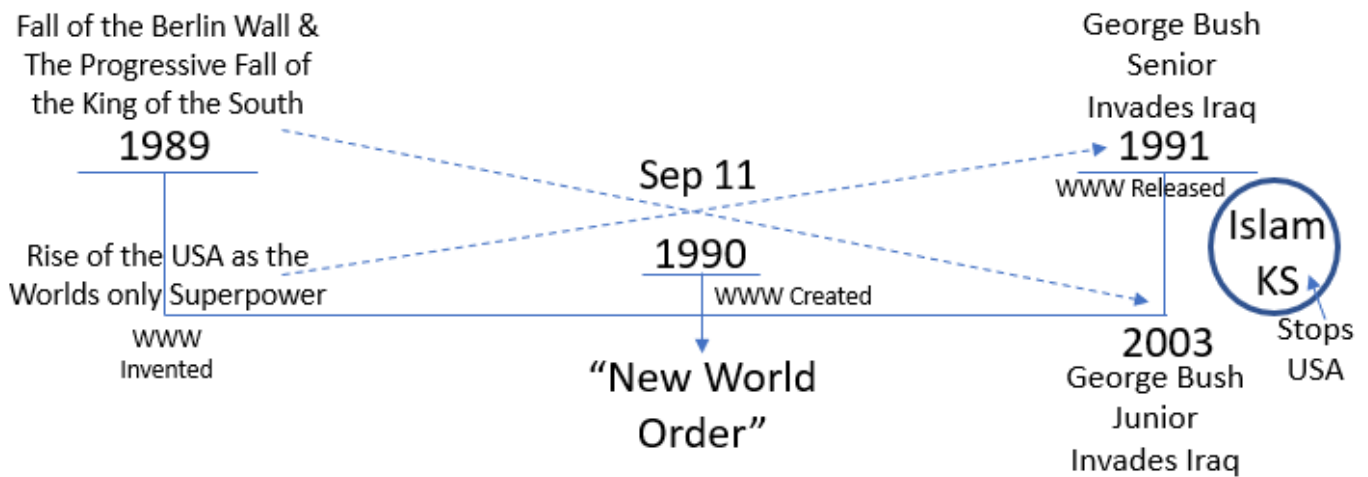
Fall of the Berlin Wall & The Progressive Fall of the King of the South

1989

Rise of the USA as the Worlds only Superpower

WWW Invented

Sep 11

1990

WWW Created

"New World Order"

George Bush Senior Invades Iraq

1991

WWW Released

Islam KS

Stops USA

2003

George Bush Junior Invades Iraq